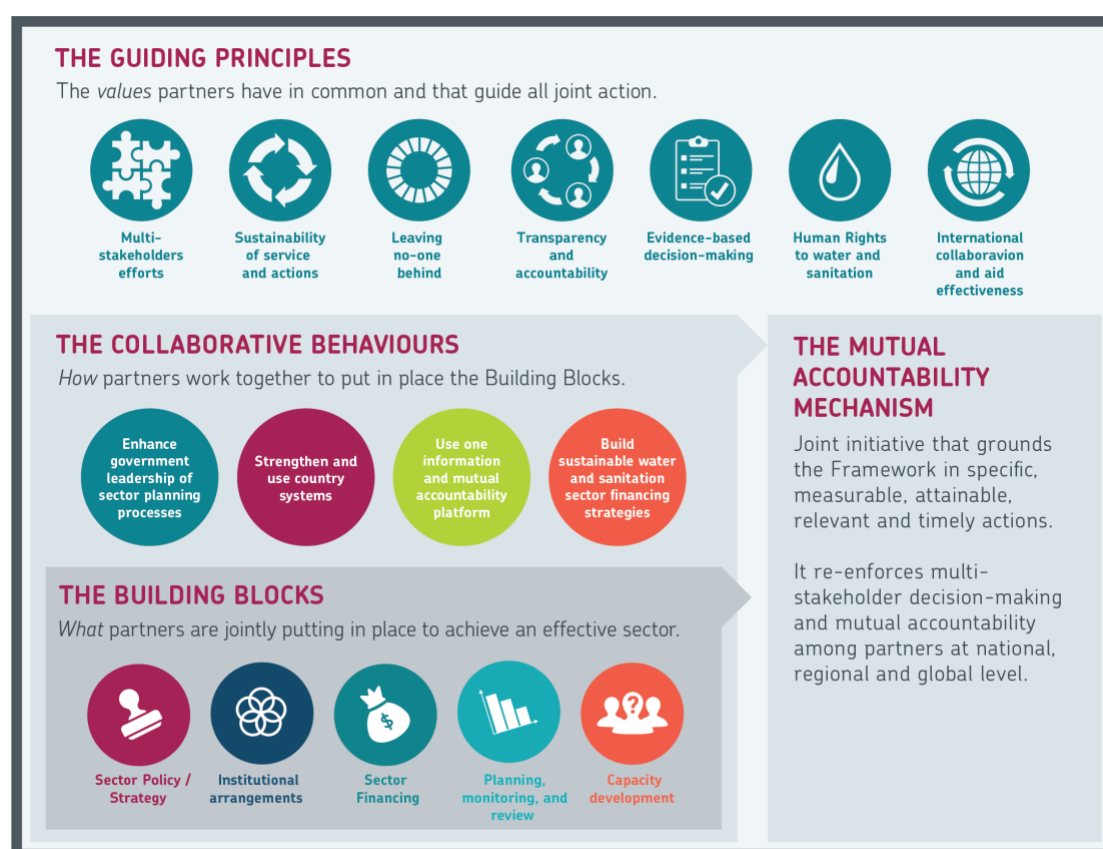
THE GUIDING PRINCIPLES

The *values* partners have in common and that guide all joint action.

Multi-stakeholders efforts

Sustainability of service and actions

Leaving no-one behind

Transparency and accountability

Evidence-based decision-making

Human Rights to water and sanitation

International collaboravion and aid effectiveness

THE COLLABORATIVE BEHAVIOURS

*How* partners work together to put in place the Building Blocks.

Enhance government leadership of sector planning processes

Strengthen and use country systems

Use one information and mutual accountability platform

Build sustainable water and sanitation sector financing strategies

THE BUILDING BLOCKS

*What* partners are jointly putting in place to achieve an effective sector.

Sector Policy / Strategy

Institutional arrangements

Sector Financing

Planning, monitoring, and review

Capacity development

THE MUTUAL ACCOUNTABILITY MECHANISM

Joint initiative that grounds the Framework in specific, measurable, attainable, relevant and timely actions.

It re-enforces multi-stakeholder decision-making and mutual accountability among partners at national, regional and global level.